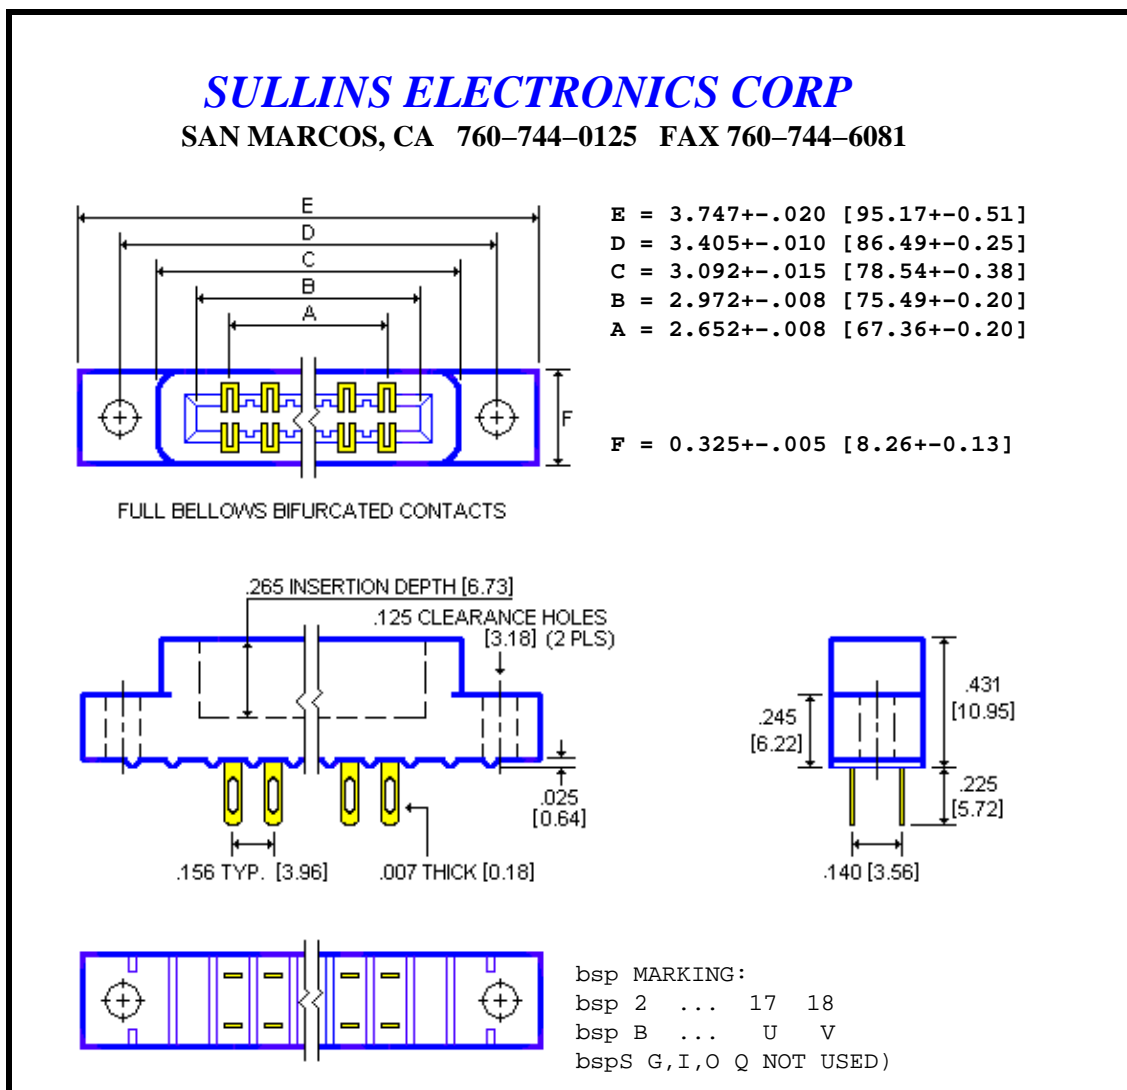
SULLINS ELECTRONICS CORP
SAN MARCOS, CA 760–744–0125 FAX 760–744–6081

E
D
C
B
A
F

E = 3.747+-.020 [95.17+-0.51]
D = 3.405+-.010 [86.49+-0.25]
C = 3.092+-.015 [78.54+-0.38]
B = 2.972+-.008 [75.49+-0.20]
A = 2.652+-.008 [67.36+-0.20]

F = 0.325+-.005 [8.26+-0.13]

FULL BELLOWS BIFURCATED CONTACTS

.265 INSERTION DEPTH [6.73]
.125 CLEARANCE HOLES [3.18] (2 PLS)
.025 [0.64]
.156 TYP. [3.96]
.007 THICK [0.18]

.245 [6.22]
.431 [10.95]
.225 [5.72]
.140 [3.56]

bsp MARKING:
bsp 2 ... 17 18
bsp B ... U V
bspS G,I,O Q NOT USED)